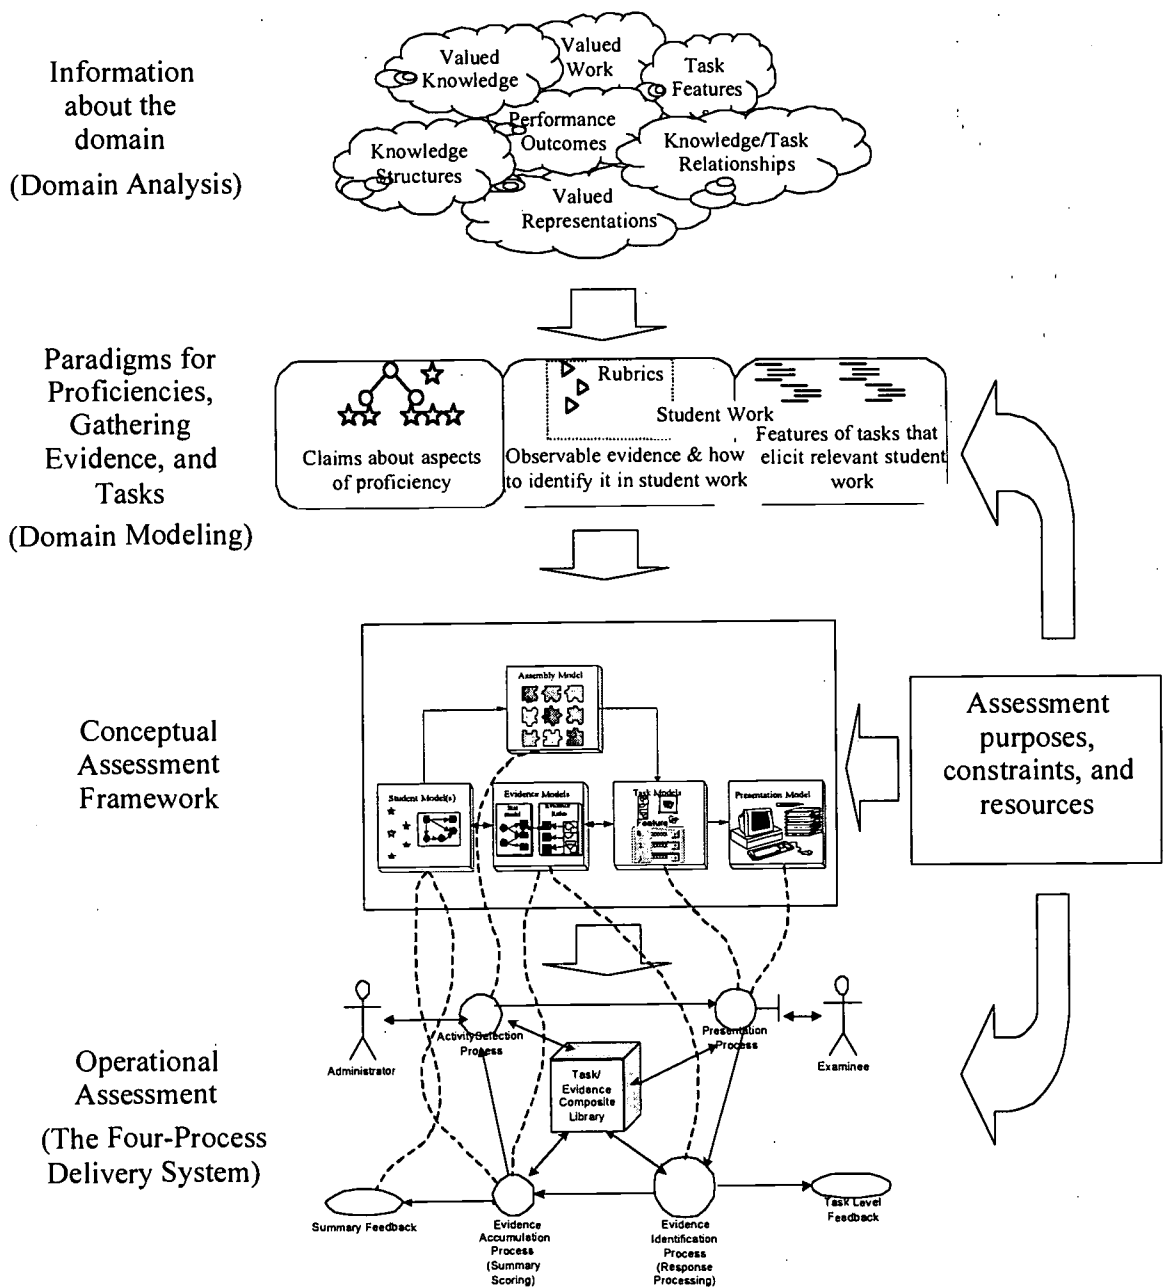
Information about the domain
(Domain Analysis)

Valued Knowledge
Valued Work
Task Features
Performance Outcomes
Knowledge Structures
Knowledge/Task Relationships
Valued Representations

Paradigms for Proficiencies, Gathering Evidence, and Tasks
(Domain Modeling)

Claims about aspects of proficiency
Rubrics
Student Work
Observable evidence & how to identify it in student work
Features of tasks that elicit relevant student work

Conceptual Assessment Framework

Assembly Model
Student Model(s)
Evidence Models
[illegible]
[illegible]
Task Models
Features
Presentation Model

Assessment purposes, constraints, and resources

Operational Assessment
(The Four-Process Delivery System)

Administrator
Activity Selection Process
Presentation Process
Examinee
Task/ Evidence Composite Library
Summary Feedback
Evidence Accumulation Process (Summary Scoring)
Evidence Identification Process (Response Processing)
Task Level Feedback